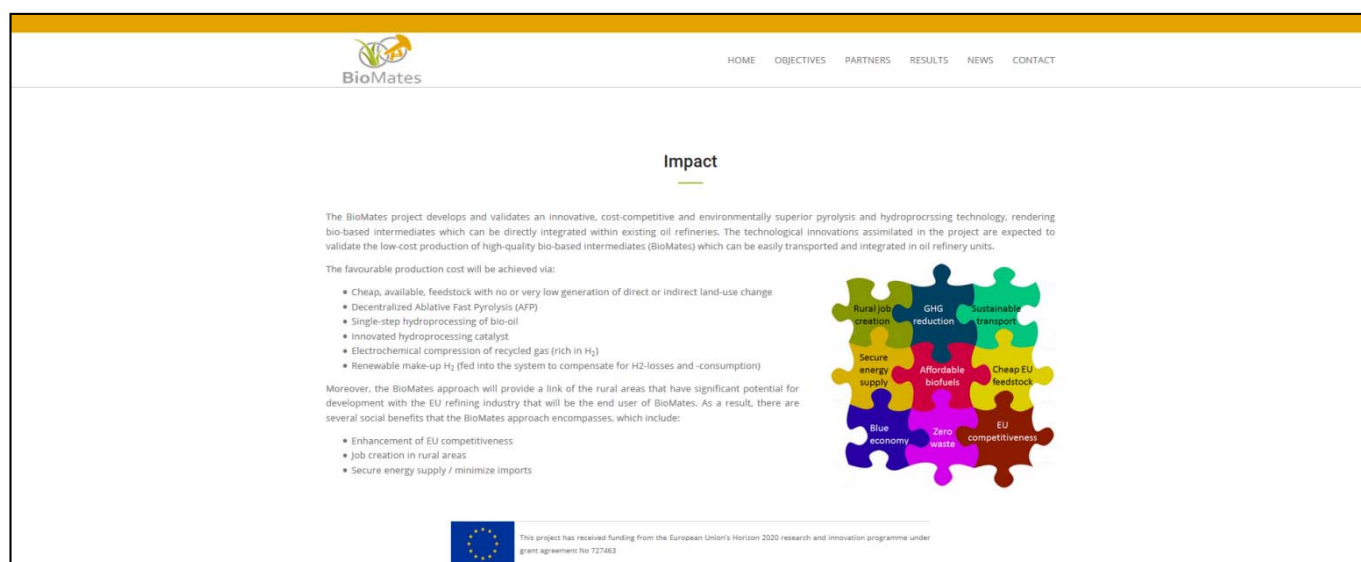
BioMates

HOME OBJECTIVES PARTNERS RESULTS NEWS CONTACT

Impact

The BioMates project develops and validates an innovative, cost-competitive and environmentally superior pyrolysis and hydroprocrssing technology, rendering bio-based intermediates which can be directly integrated within existing oil refineries. The technological innovations assimilated in the project are expected to validate the low-cost production of high-quality bio-based intermediates (BioMates) which can be easily transported and integrated in oil refinery units.

The favourable production cost will be achieved via:

• Cheap, available, feedstock with no or very low generation of direct or indirect land-use change
• Decentralized Ablative Fast Pyrolysis (AFP)
• Single-step hydroprocessing of bio-oil
• Innovated hydroprocessing catalyst
• Electrochemical compression of recycled gas (rich in $H_2$)
• Renewable make-up $H_2$ (fed into the system to compensate for H2-losses and -consumption)

Moreover, the BioMates approach will provide a link of the rural areas that have significant potential for development with the EU refining industry that will be the end user of BioMates. As a result, there are several social benefits that the BioMates approach encompasses, which include:

• Enhancement of EU competitiveness
• Job creation in rural areas
• Secure energy supply / minimize imports

Rural job creation
GHG reduction
Sustainable transport
Secure energy supply
Affordable biofuels
Cheap EU feedstock
Blue economy
Zero waste
EU competitiveness

This project has received funding from the European Union's Horizon 2020 research and innovation programme under grant agreement No 727463